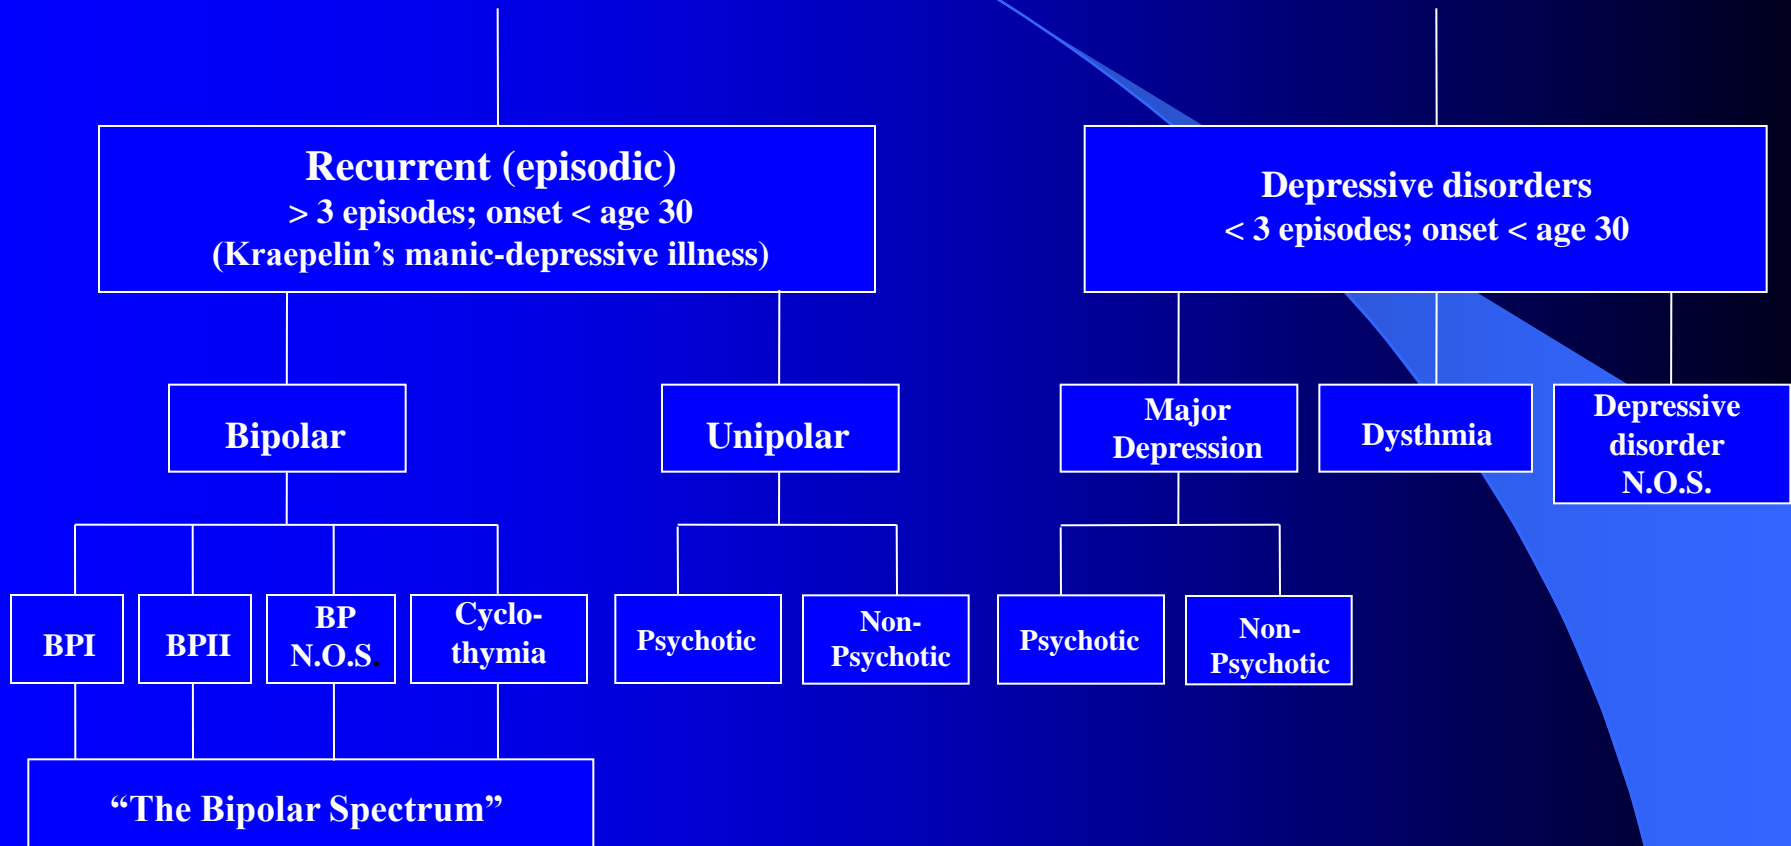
Recurrent (episodic)
> 3 episodes; onset < age 30
(Kraepelin’s manic-depressive illness)

Depressive disorders
< 3 episodes; onset < age 30

Bipolar

Unipolar

Major Depression

Dysthmia

Depressive disorder N.O.S.

BPI

BPII

BP N.O.S.

Cyclo-thymia

Psychotic

Non-Psychotic

Psychotic

Non-Psychotic

“The Bipolar Spectrum”